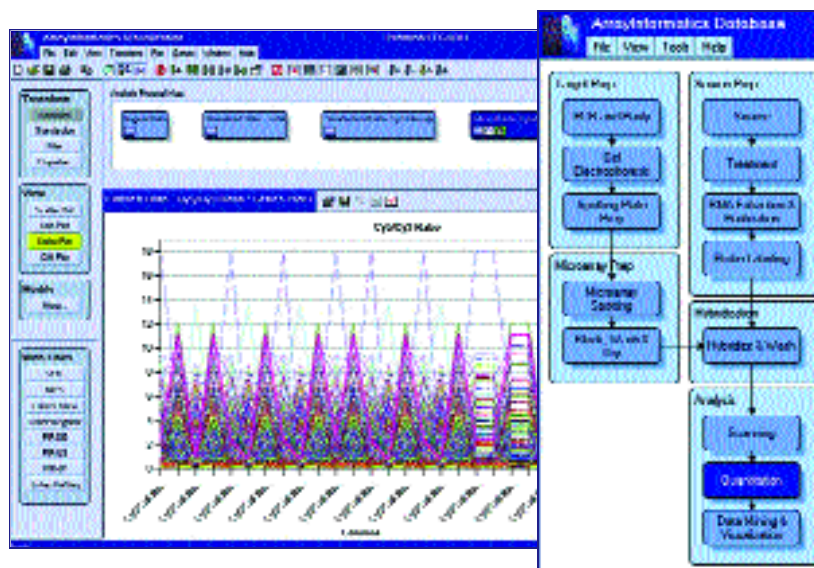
ArrayInformatics Database

File View Tools Help

Cy3/Cy5 Ratio

Dye Label Map

PCR Lead Prep

Gel Electrophoresis

Spotting Plate Prep

Microarray Prep

Microarray Spotting

Block, Wash & Dry

Source Prep

Hybridization

Hybridize & Wash

Analysis

Scanning

Quantitation

Data Mining & Visualization

Tissue

RNA Extraction & Purification

Probe Labeling